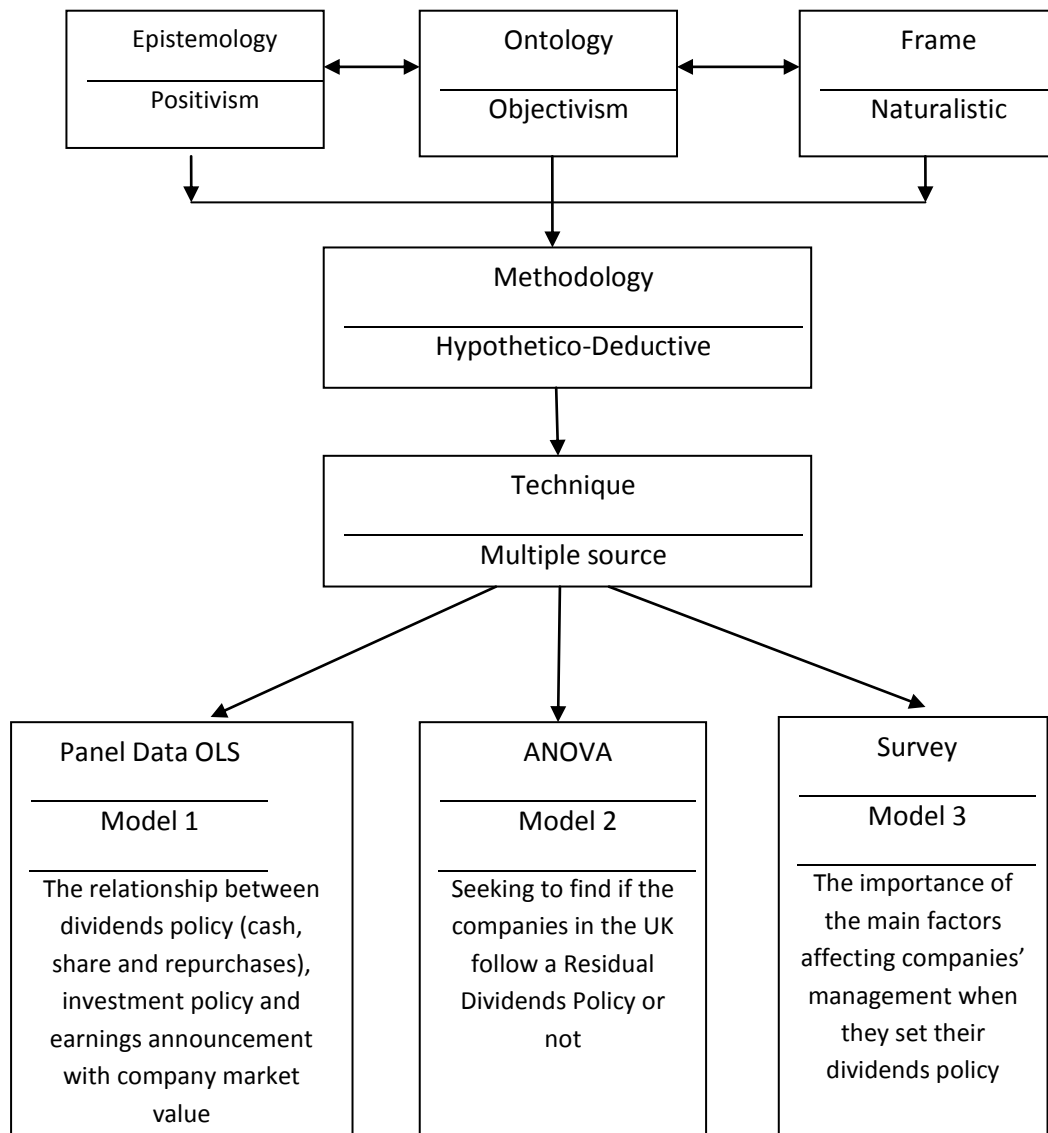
Epistemology

Positivism

Ontology

Objectivism

Frame

Naturalistic

Methodology

Hypothetico-Deductive

Technique

Multiple source

Panel Data OLS

Model 1

The relationship between dividends policy (cash, share and repurchases), investment policy and earnings announcement with company market value

ANOVA

Model 2

Seeking to find if the companies in the UK follow a Residual Dividends Policy or not

Survey

Model 3

The importance of the main factors affecting companies' management when they set their dividends policy